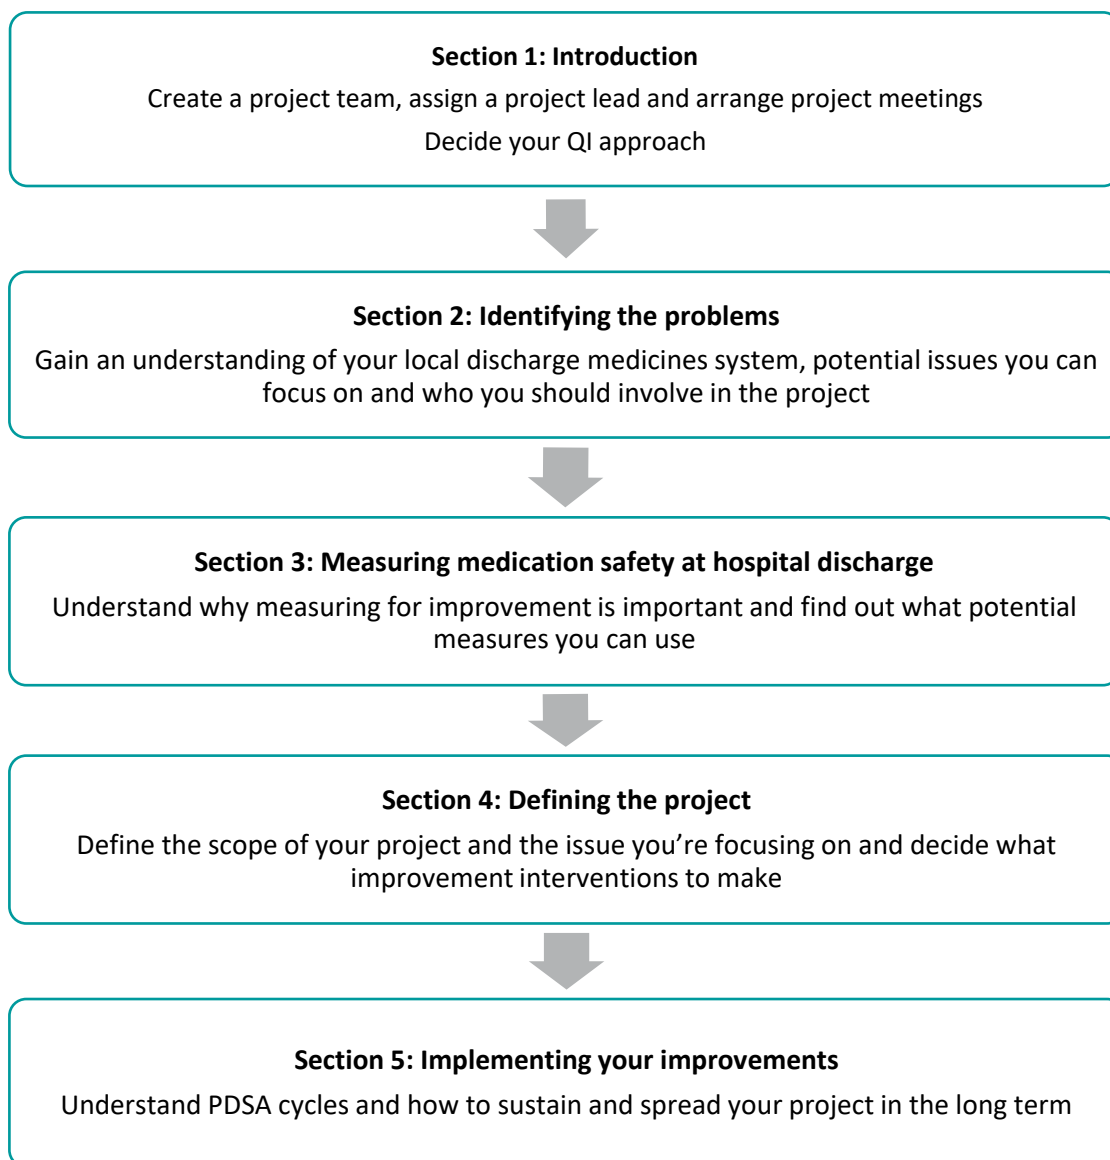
**Section 1: Introduction**

Create a project team, assign a project lead and arrange project meetings

Decide your QI approach

**Section 2: Identifying the problems**

Gain an understanding of your local discharge medicines system, potential issues you can focus on and who you should involve in the project

**Section 3: Measuring medication safety at hospital discharge**

Understand why measuring for improvement is important and find out what potential measures you can use

**Section 4: Defining the project**

Define the scope of your project and the issue you're focusing on and decide what improvement interventions to make

**Section 5: Implementing your improvements**

Understand PDSA cycles and how to sustain and spread your project in the long term